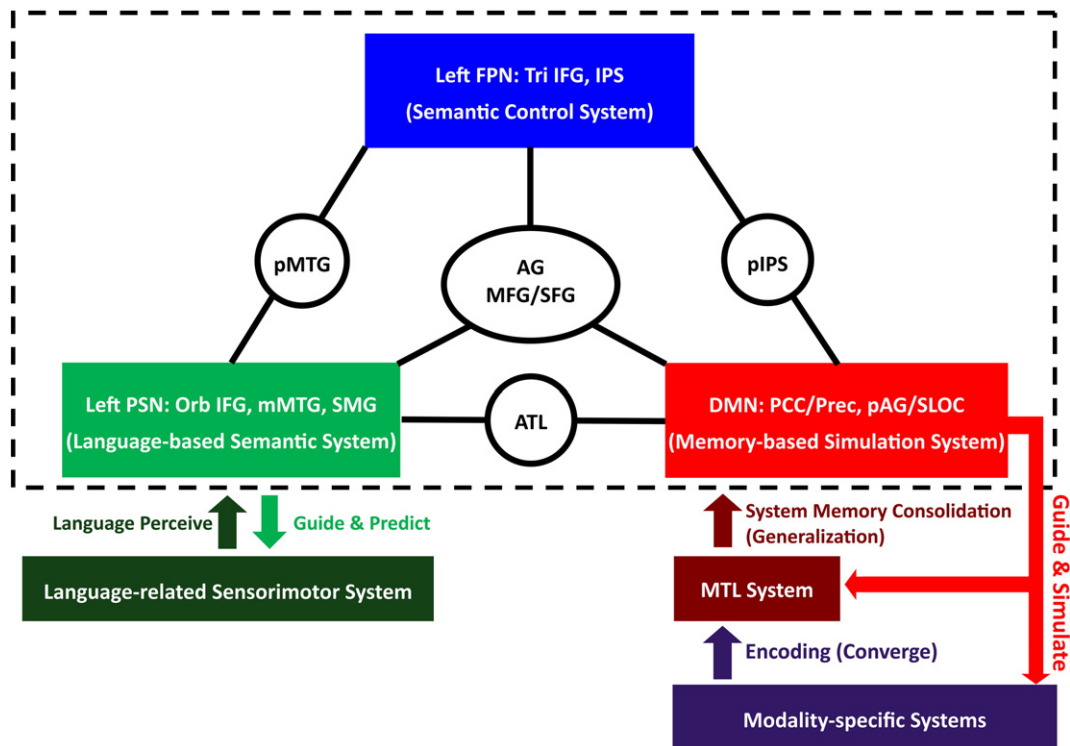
Left FPN: Tri IFG, IPS
(Semantic Control System)

pMTG

AG
MFG/SFG

pIPS

Left PSN: Orb IFG, mMTG, SMG
(Language-based Semantic System)

ATL

DMN: PCC/Prec, pAG/SLOC
(Memory-based Simulation System)

Language Perceive

Guide & Predict

Language-related Sensorimotor System

System Memory Consolidation
(Generalization)

Guide & Simulate

MTL System

Encoding (Converge)

Modality-specific Systems